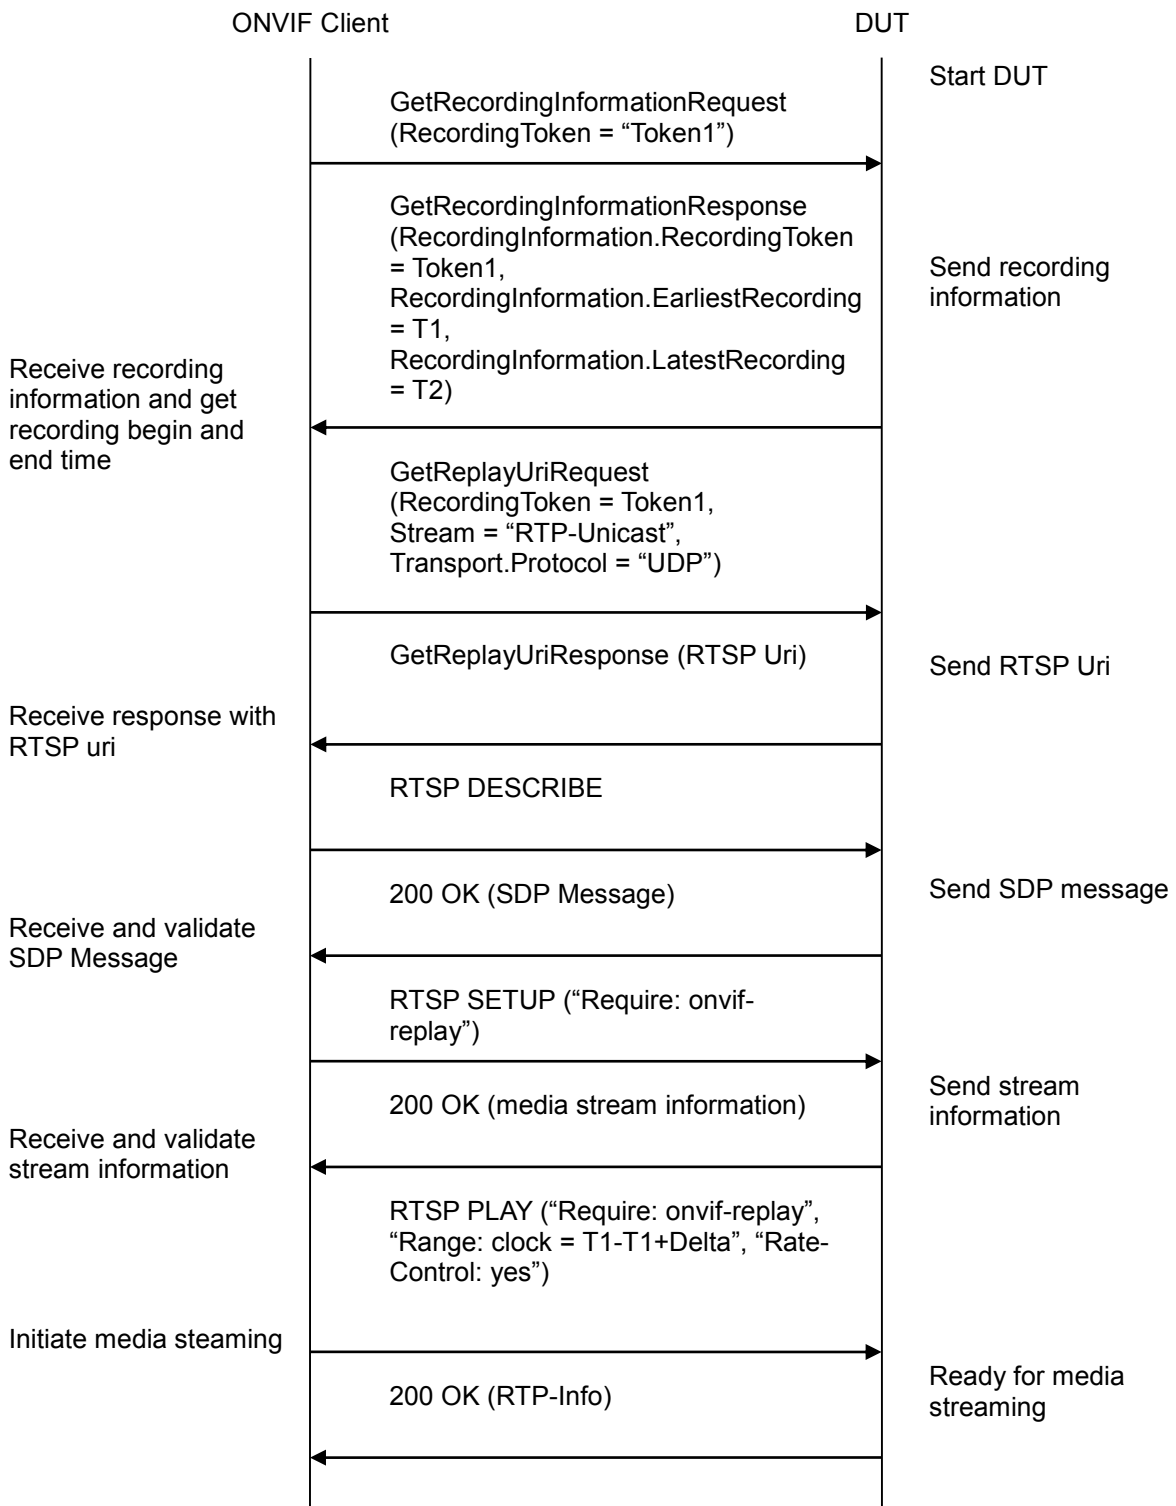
ONVIF Client

DUT

Start DUT

GetRecordingInformationRequest (RecordingToken = “Token1”)

GetRecordingInformationResponse (RecordingInformation.RecordingToken = Token1, RecordingInformation.EarliestRecording = T1, RecordingInformation.LatestRecording = T2)

Send recording information

Receive recording information and get recording begin and end time

GetReplayUriRequest (RecordingToken = Token1, Stream = “RTP-Unicast”, Transport.Protocol = “UDP”)

GetReplayUriResponse (RTSP Uri)

Send RTSP Uri

Receive response with RTSP uri

RTSP DESCRIBE

200 OK (SDP Message)

Send SDP message

Receive and validate SDP Message

RTSP SETUP (“Require: onvif-replay”)

200 OK (media stream information)

Send stream information

Receive and validate stream information

RTSP PLAY (“Require: onvif-replay”, “Range: clock = T1-T1+Delta”, “Rate-Control: yes”)

Initiate media steaming

200 OK (RTP-Info)

Ready for media streaming